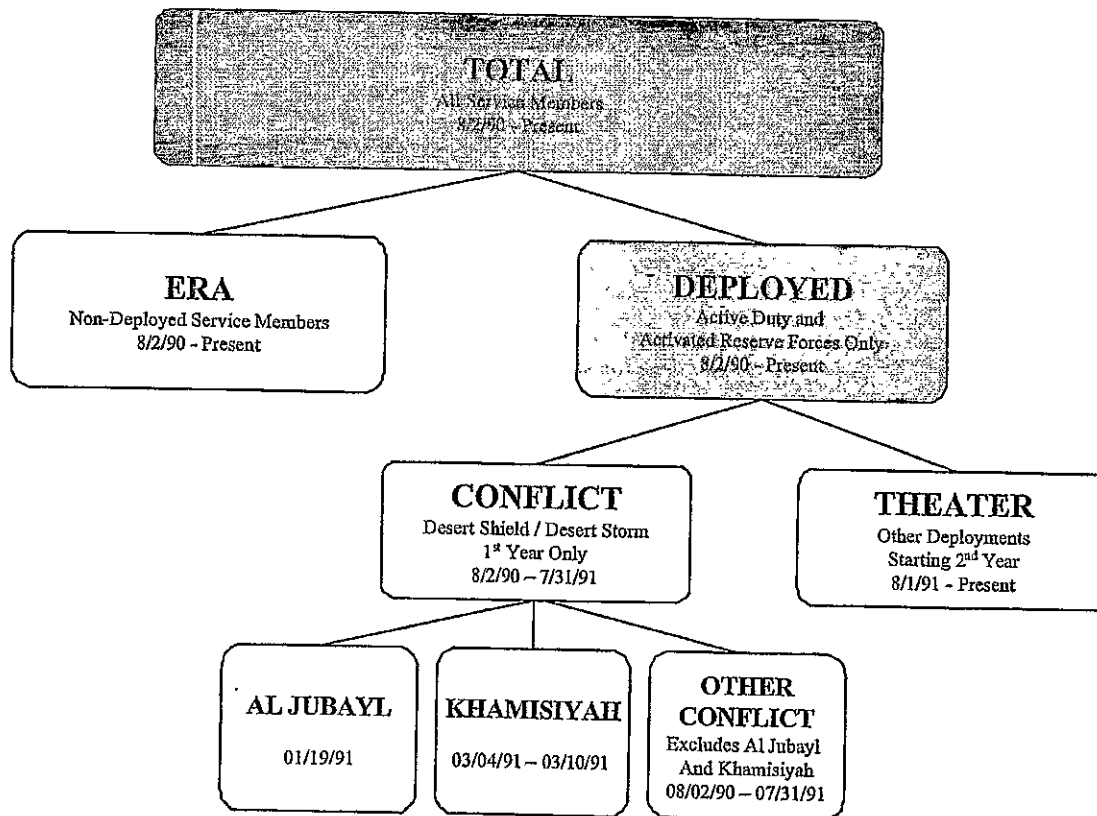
TOTAL
All Service Members
8/2/90 - Present

ERA
Non-Deployed Service Members
8/2/90 - Present

DEPLOYED
Active Duty and
Activated Reserve Forces Only
8/2/90 - Present

CONFLICT
Desert Shield / Desert Storm
1$^{st}$ Year Only
8/2/90 – 7/31/91

THEATER
Other Deployments
Starting 2$^{nd}$ Year
8/1/91 - Present

AL JUBAYL
01/19/91

KHAMISIYAH
03/04/91 – 03/10/91

OTHER CONFLICT
Excludes Al Jubayl
And Khamisiyah
08/02/90 – 07/31/91